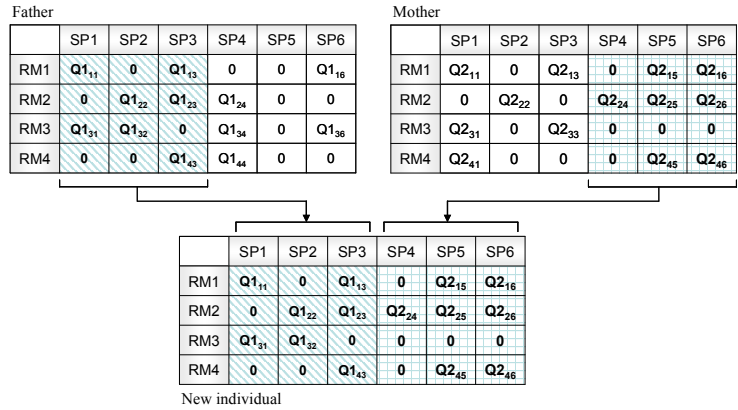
Father

| | SP1 | SP2 | SP3 | SP4 | SP5 | SP6 |
|---|---|---|---|---|---|---|
| RM1 | $Q1_{11}$ | 0 | $Q1_{13}$ | 0 | 0 | $Q1_{16}$ |
| RM2 | 0 | $Q1_{22}$ | $Q1_{23}$ | $Q1_{24}$ | 0 | 0 |
| RM3 | $Q1_{31}$ | $Q1_{32}$ | 0 | $Q1_{34}$ | 0 | $Q1_{36}$ |
| RM4 | 0 | 0 | $Q1_{43}$ | $Q1_{44}$ | 0 | 0 |

Mother

| | SP1 | SP2 | SP3 | SP4 | SP5 | SP6 |
|---|---|---|---|---|---|---|
| RM1 | $Q2_{11}$ | 0 | $Q2_{13}$ | 0 | $Q2_{15}$ | $Q2_{16}$ |
| RM2 | 0 | $Q2_{22}$ | 0 | $Q2_{24}$ | $Q2_{25}$ | $Q2_{26}$ |
| RM3 | $Q2_{31}$ | 0 | $Q2_{33}$ | 0 | 0 | 0 |
| RM4 | $Q2_{41}$ | 0 | 0 | 0 | $Q2_{45}$ | $Q2_{46}$ |

| | SP1 | SP2 | SP3 | SP4 | SP5 | SP6 |
|---|---|---|---|---|---|---|
| RM1 | $Q1_{11}$ | 0 | $Q1_{13}$ | 0 | $Q2_{15}$ | $Q2_{16}$ |
| RM2 | 0 | $Q1_{22}$ | $Q1_{23}$ | $Q2_{24}$ | $Q2_{25}$ | $Q2_{26}$ |
| RM3 | $Q1_{31}$ | $Q1_{32}$ | 0 | 0 | 0 | 0 |
| RM4 | 0 | 0 | $Q1_{43}$ | 0 | $Q2_{45}$ | $Q2_{46}$ |

New individual